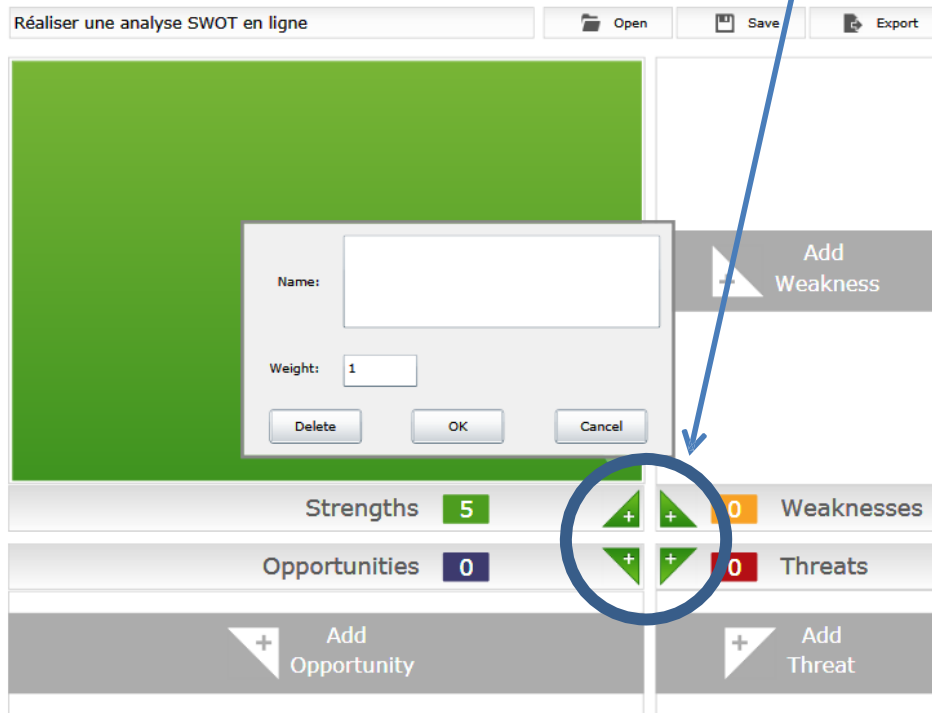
Réaliser une analyse SWOT en ligne

Open

Save

Export

Add Weakness

Name:

Weight: 1

Delete

OK

Cancel

Strengths 5

+

+

0 Weaknesses

Opportunities 0

+

+

0 Threats

Add Opportunity

Add Threat